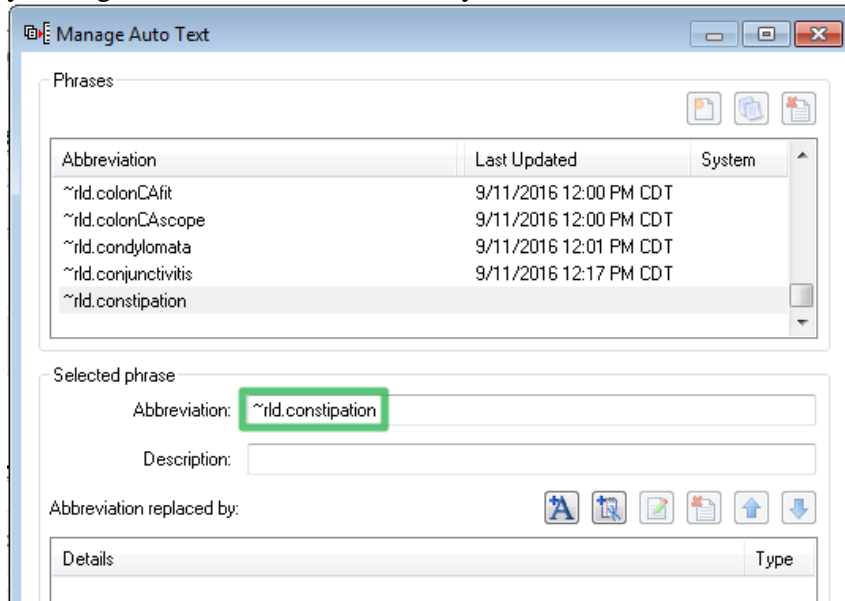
Manage Auto Text

Phrases

| Abbreviation | Last Updated | System |
|---|---|---|
| ~rld.colonCAfit | 9/11/2016 12:00 PM CDT | |
| ~rld.colonCAscope | 9/11/2016 12:00 PM CDT | |
| ~rld.condylomata | 9/11/2016 12:01 PM CDT | |
| ~rld.conjunctivitis | 9/11/2016 12:17 PM CDT | |
| ~rld.constipation | | |

Selected phrase

Abbreviation: ~rld.constipation

Description:

Abbreviation replaced by:

| Details | Type |
|---|---|